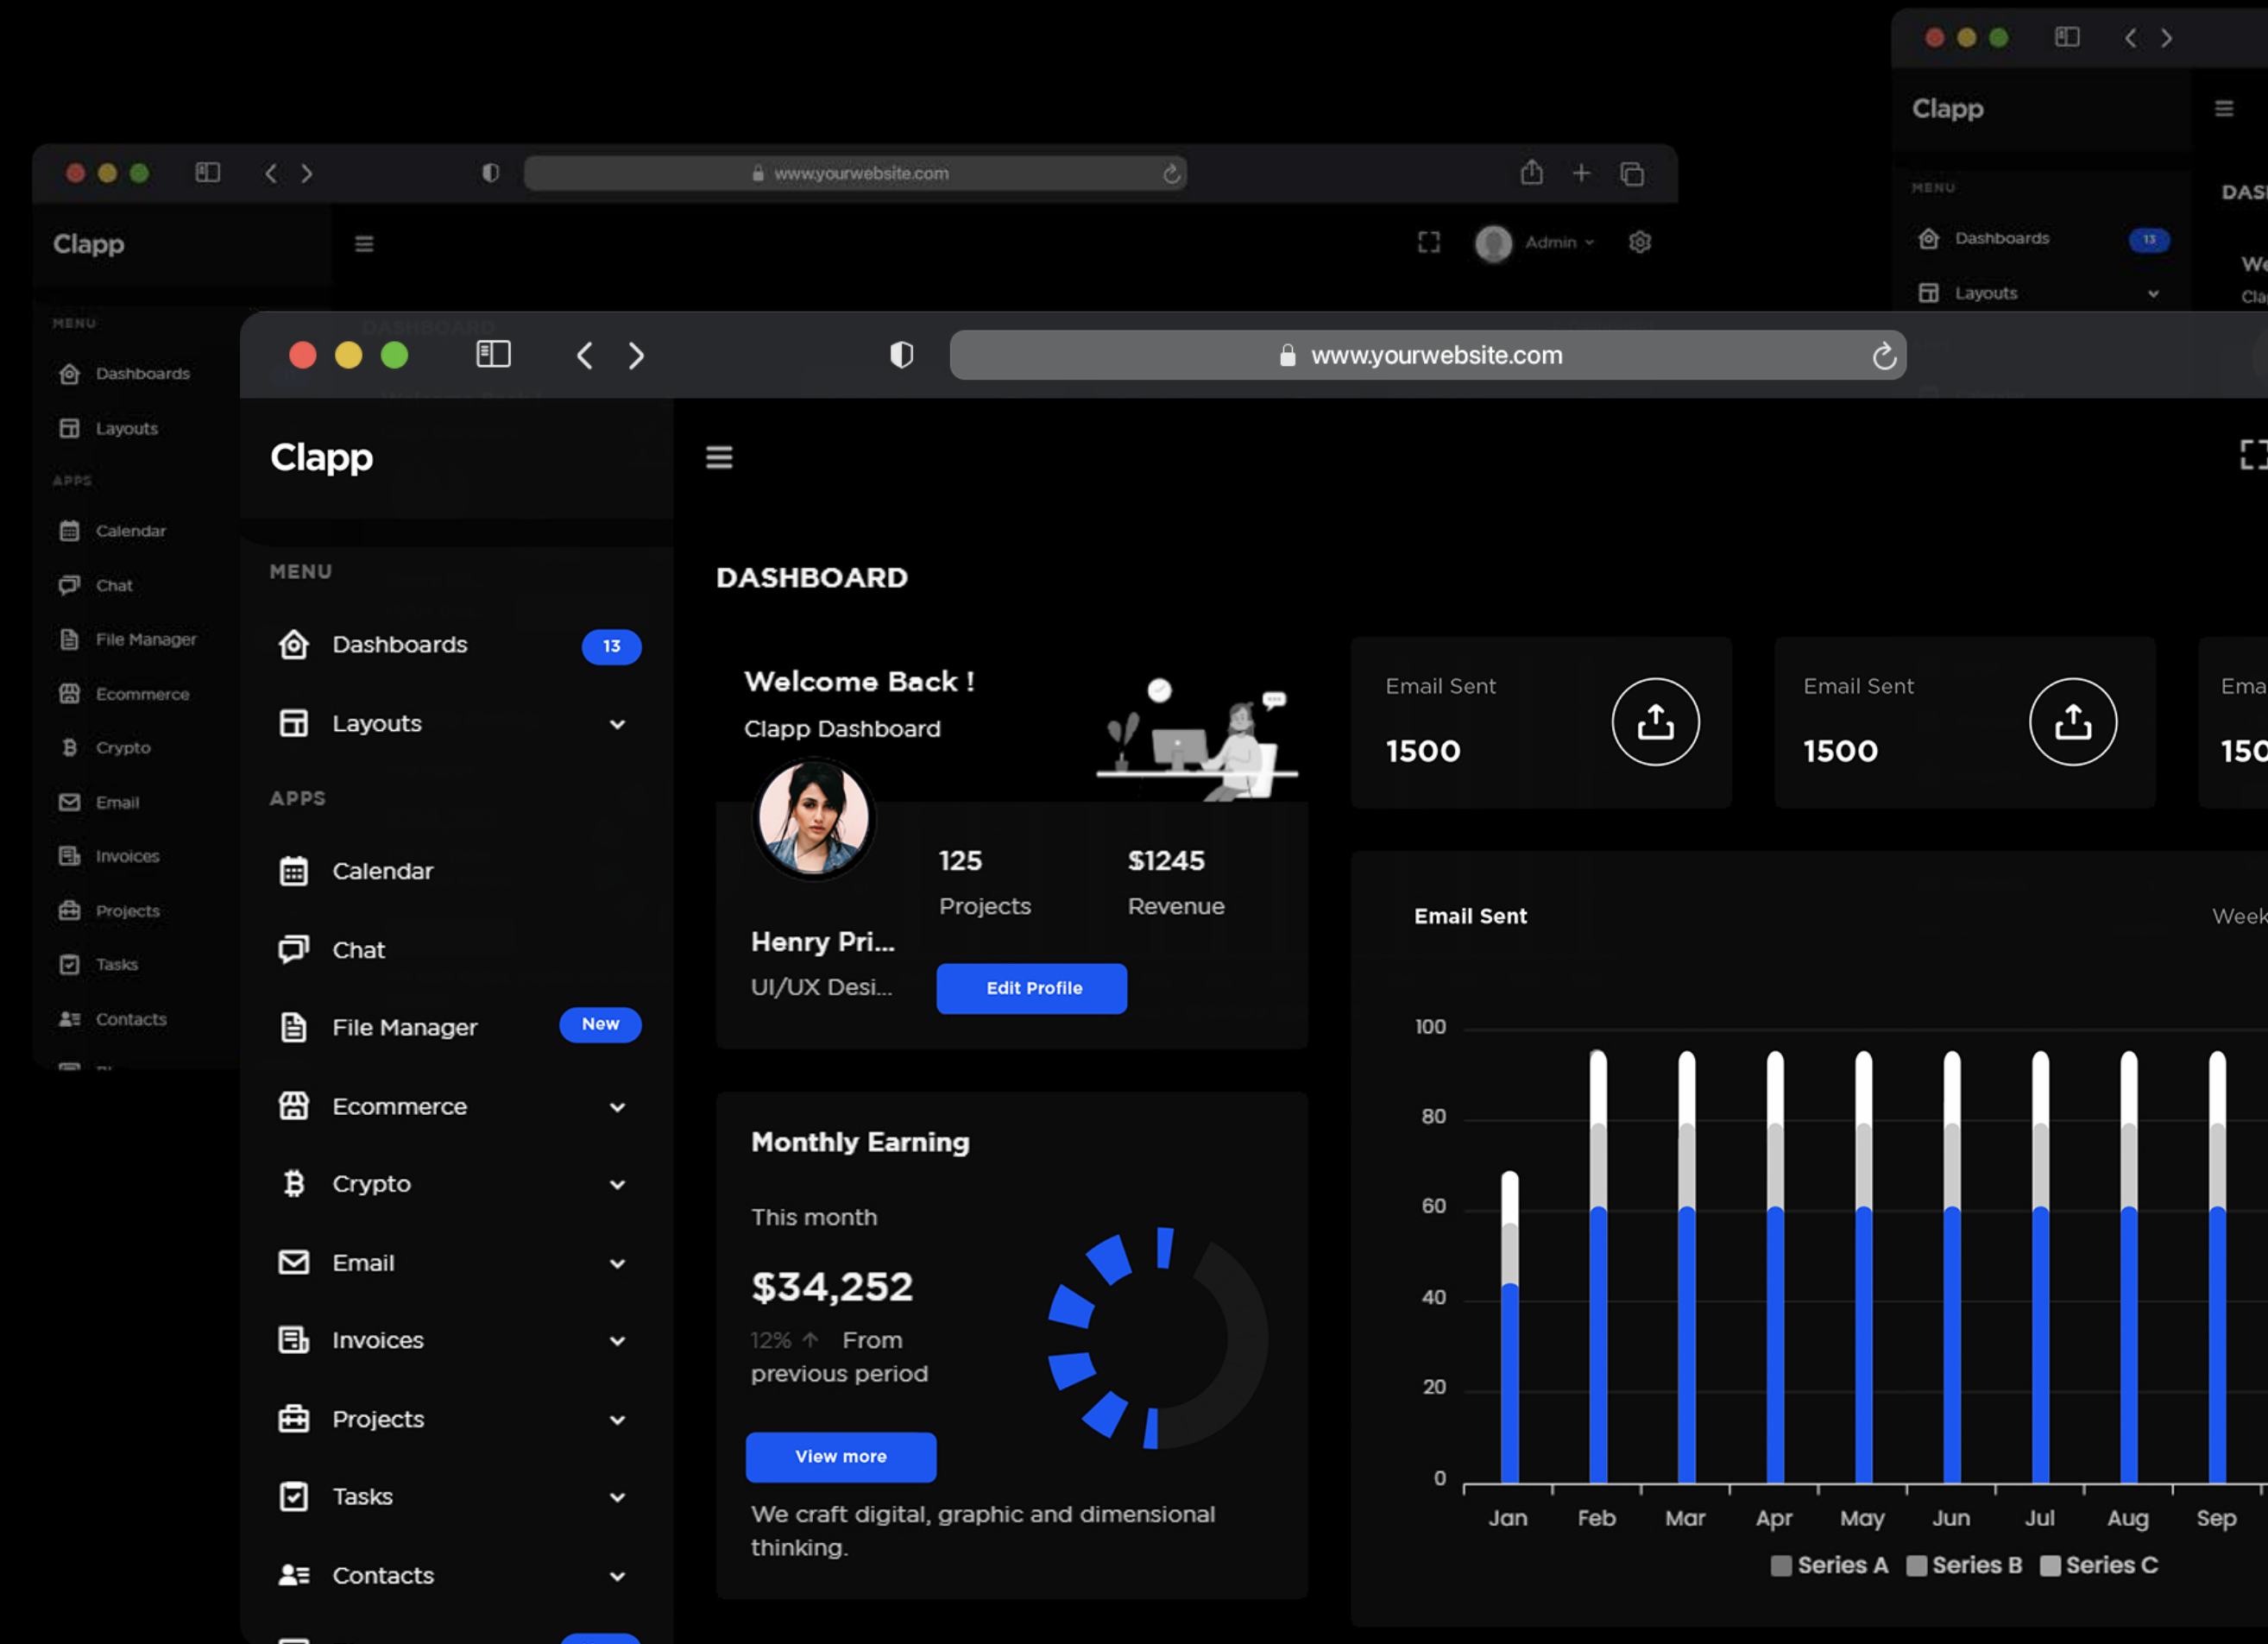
Clapp

DAS

MENU

Dashboards 13

We

Layouts

Cla

www.yourwebsite.com

Clapp

Admin

MENU

Dashboards

Layouts

APPS

Calendar

Chat

File Manager

Ecommerce

Crypto

Email

Invoices

Projects

Tasks

Contacts

www.yourwebsite.com

Clapp

MENU

Dashboards 13

Layouts

APPS

Calendar

Chat

File Manager New

Ecommerce

Crypto

Email

Invoices

Projects

Tasks

Contacts

DASHBOARD

Welcome Back !

Clapp Dashboard

125
Projects

$1245
Revenue

Henry Pri...
UI/UX Desi...

Edit Profile

Monthly Earning

This month

$34,252

12% From previous period

View more

We craft digital, graphic and dimensional thinking.

Email Sent
1500

Email Sent
1500

Ema
150

Email Sent

Week

100
80
60
40
20
0

Jan Feb Mar Apr May Jun Jul Aug Sep

Series A Series B Series C